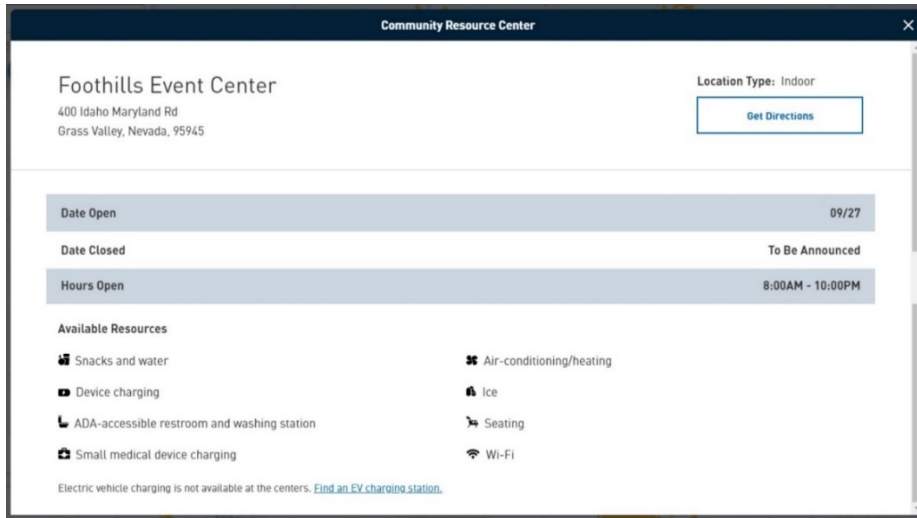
Community Resource Center

×

Foothills Event Center
400 Idaho Maryland Rd
Grass Valley, Nevada, 95945

Location Type: Indoor

Get Directions

| Date Open | 09/27 |
|---|---|
| Date Closed | To Be Announced |
| Hours Open | 8:00AM - 10:00PM |

Available Resources

Snacks and water

Air-conditioning/heating

Device charging

Ice

ADA-accessible restroom and washing station

Seating

Small medical device charging

Wi-Fi

Electric vehicle charging is not available at the centers. Find an EV charging station.